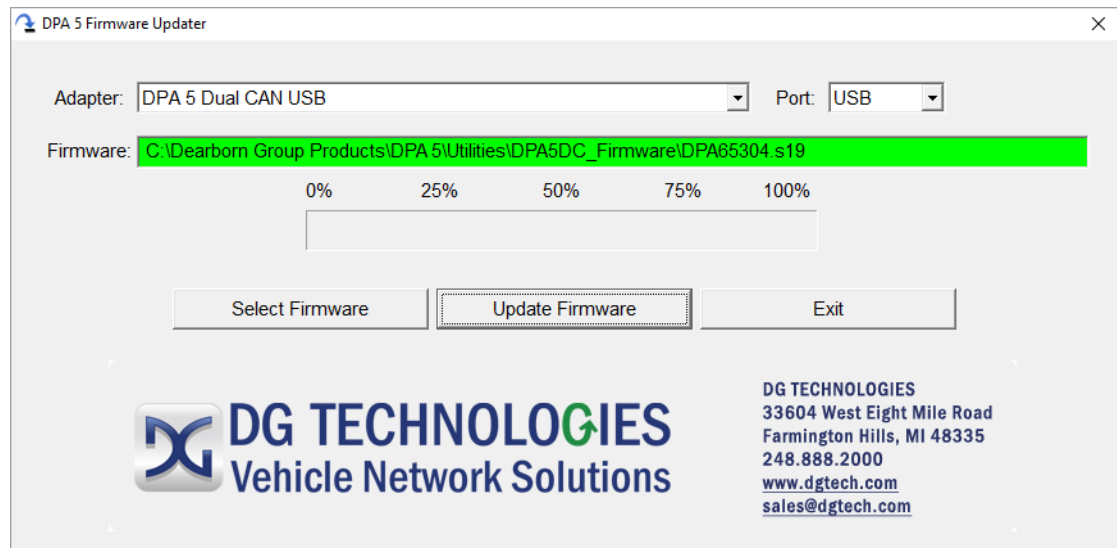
DPA 5 Firmware Updater

Adapter: DPA 5 Dual CAN USB

Port: USB

Firmware: C:\Dearborn Group Products\DPA 5\Utilities\DPA5DC_Firmware\DPA65304.s19

0% 25% 50% 75% 100%

Select Firmware

Update Firmware

Exit

DG TECHNOLOGIES
Vehicle Network Solutions

DG TECHNOLOGIES
33604 West Eight Mile Road
Farmington Hills, MI 48335
248.888.2000
www.dgtech.com
sales@dgtech.com